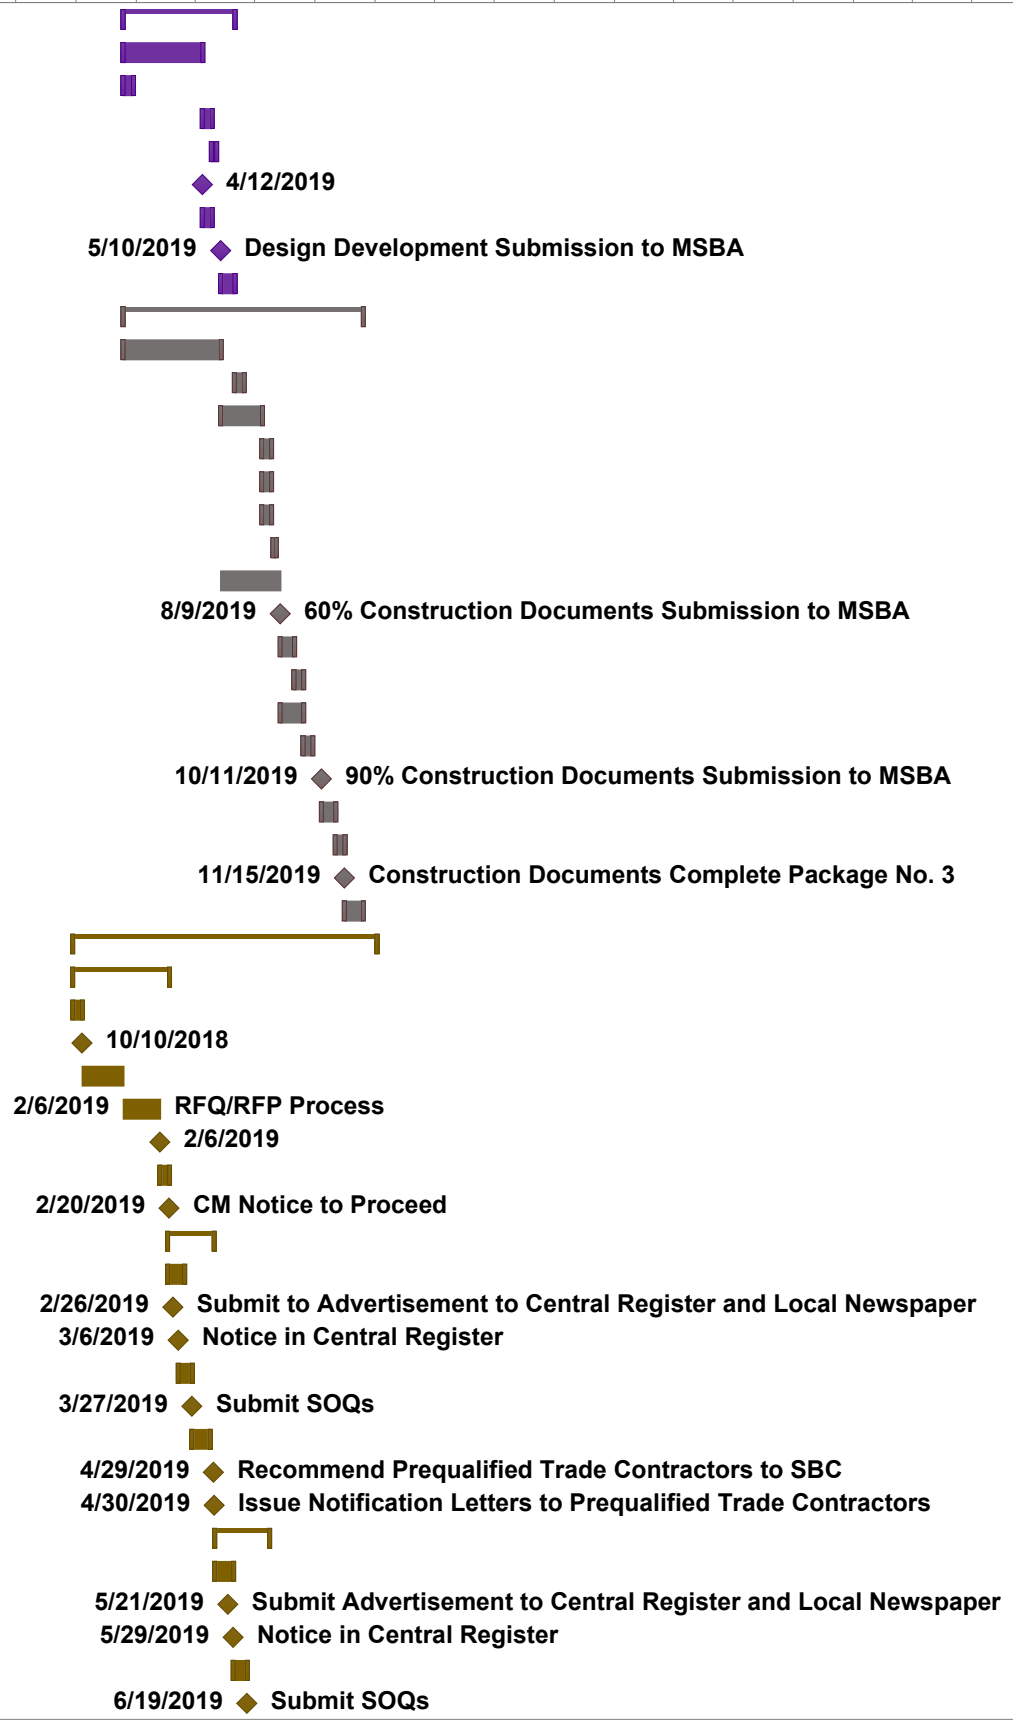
4/12/2019

5/10/2019 Design Development Submission to MSBA

8/9/2019 60% Construction Documents Submission to MSBA

10/11/2019 90% Construction Documents Submission to MSBA

11/15/2019 Construction Documents Complete Package No. 3

10/10/2018

2/6/2019 RFQ/RFP Process

2/6/2019

2/20/2019 CM Notice to Proceed

2/26/2019 Submit to Advertisement to Central Register and Local Newspaper

3/6/2019 Notice in Central Register

3/27/2019 Submit SOQs

4/29/2019 Recommend Prequalified Trade Contractors to SBC

4/30/2019 Issue Notification Letters to Prequalified Trade Contractors

5/21/2019 Submit Advertisement to Central Register and Local Newspaper

5/29/2019 Notice in Central Register

6/19/2019 Submit SOQs